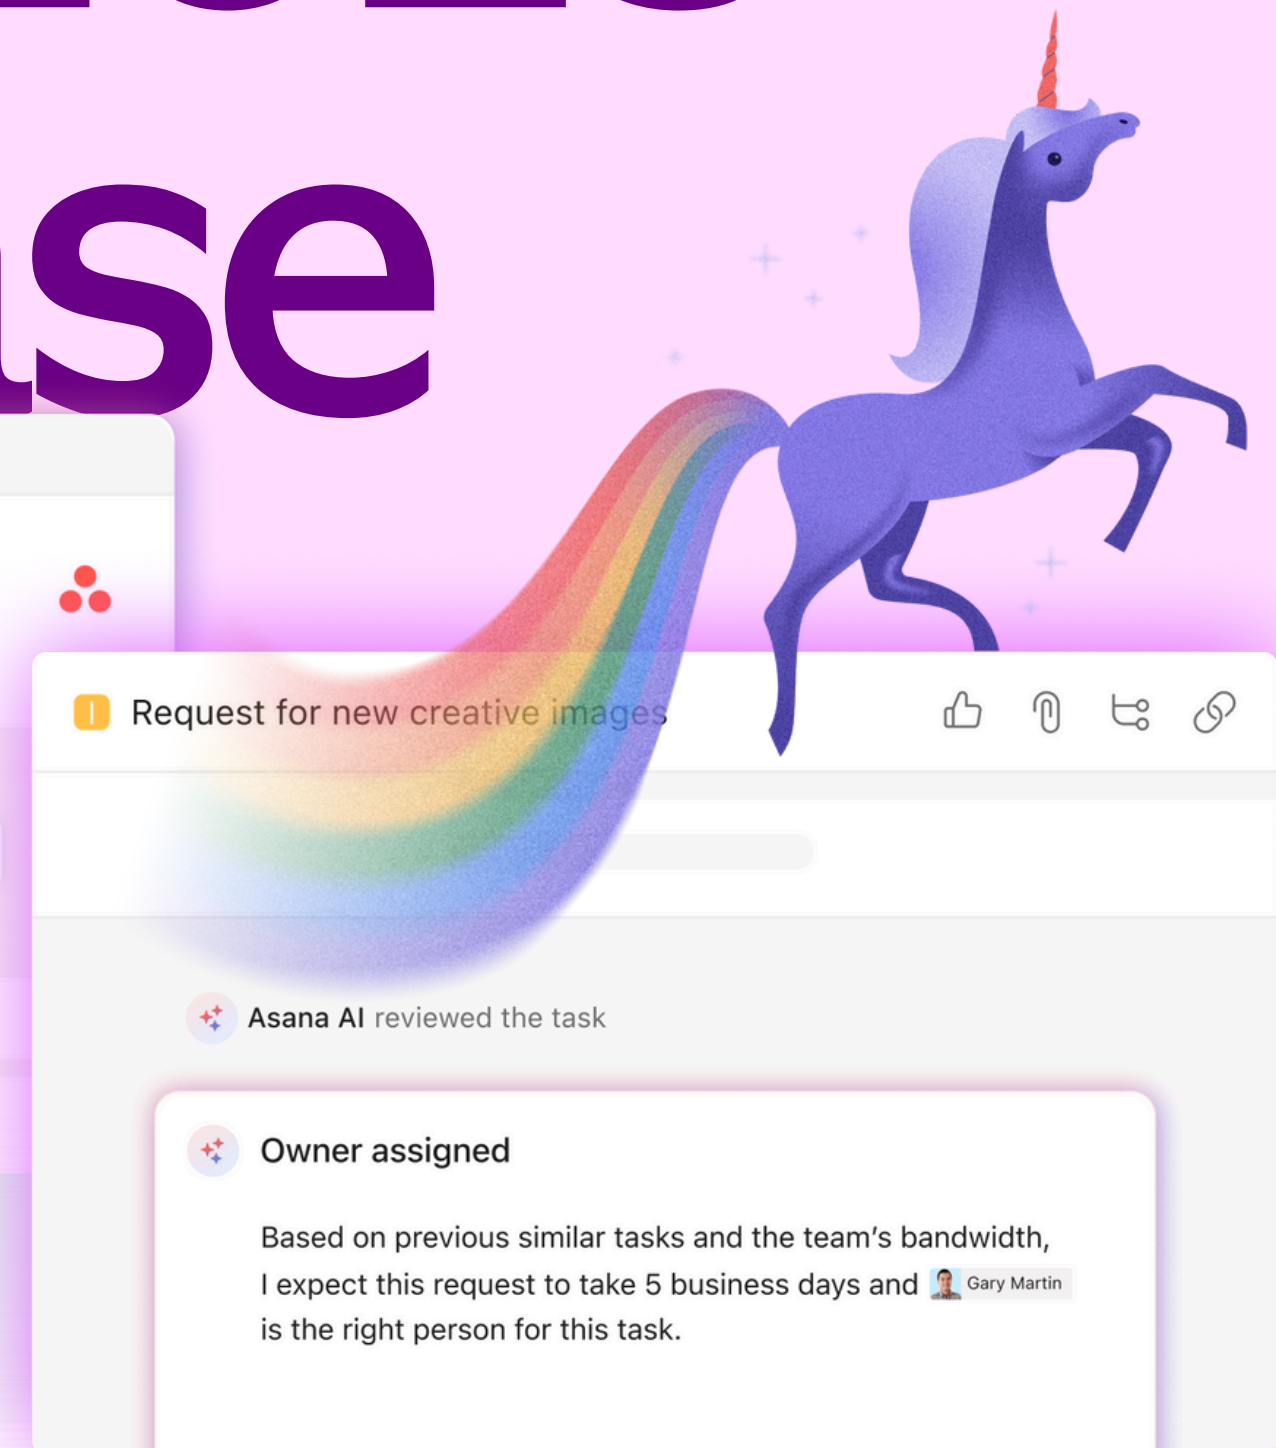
se

Request for new creative images

Asana AI reviewed the task

Owner assigned

Based on previous similar tasks and the team's bandwidth, I expect this request to take 5 business days and Gary Martin is the right person for this task.